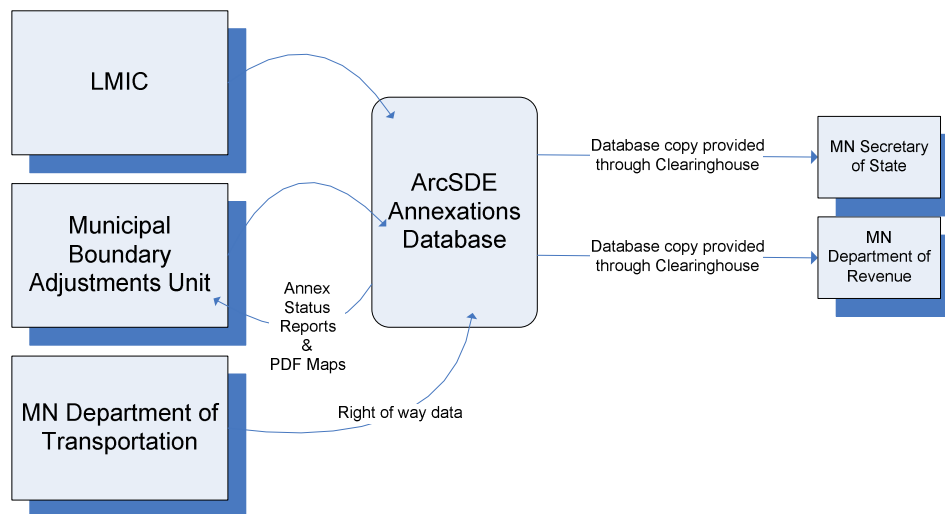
LMIC

Municipal Boundary Adjustments Unit

MN Department of Transportation

ArcSDE Annexations Database

Annex Status Reports & PDF Maps

Right of way data

Database copy provided through Clearinghouse

MN Secretary of State

Database copy provided through Clearinghouse

MN Department of Revenue